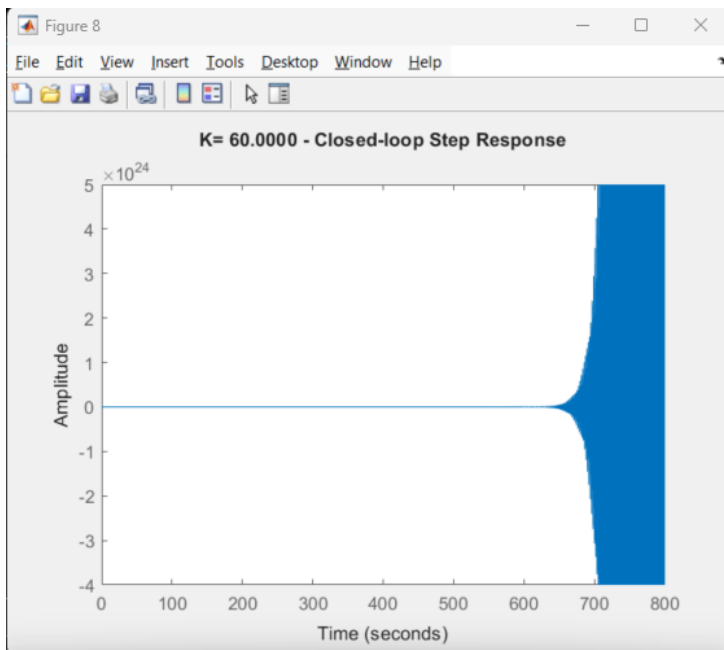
Figure 8

File Edit View Insert Tools Desktop Window Help

K= 60.0000 - Closed-loop Step Response

$\times 10^{24}$

5
4
3
2
1
0
-1
-2
-3
-4

Amplitude

0 100 200 300 400 500 600 700 800

Time (seconds)